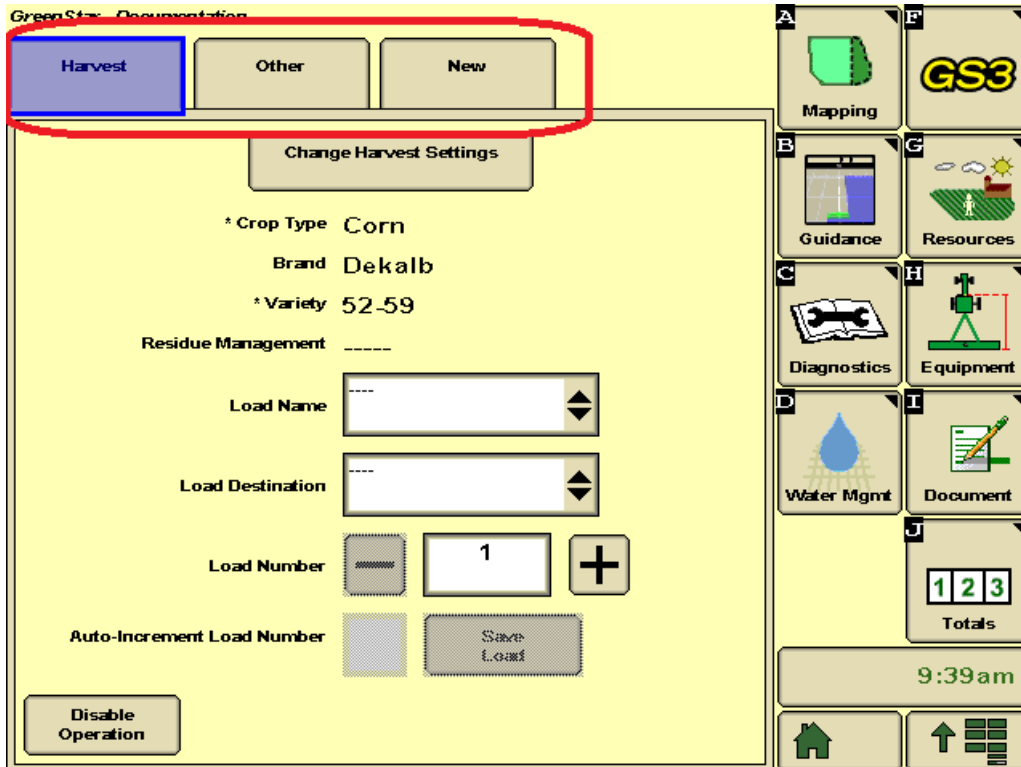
GreenStar - Documentation

Harvest
Other
New

Change Harvest Settings

* Crop Type Corn
Brand Dekalb
* Variety 52-59
Residue Management -----
Load Name ----
Load Destination ----
Load Number 1
Auto-Increment Load Number
Save Load

Disable Operation

A Mapping
F GS3
B Guidance
G Resources
C Diagnostics
H Equipment
D Water Mgmt
I Document
J 1 2 3 Totals

9:39am